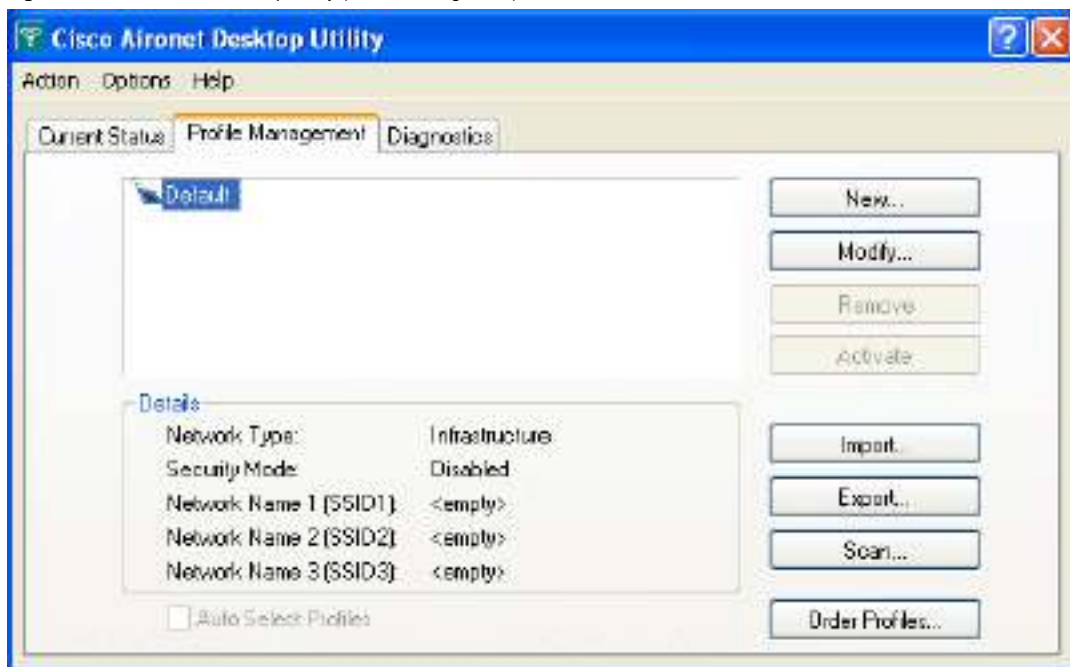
Cisco Aironet Desktop Utility

Action Options Help

Current Status | Profile Management | Diagnostics

Default

New...

Modify...

Remove

Activate

Details

| | |
|---|---|
| Network Type: | Infrastructure |
| Security Mode: | Disabled |
| Network Name 1 (SSID1): | <empty> |
| Network Name 2 (SSID2): | <empty> |
| Network Name 3 (SSID3): | <empty> |

Import...

Export...

Scan...

Auto Select Profiles

Order Profiles...